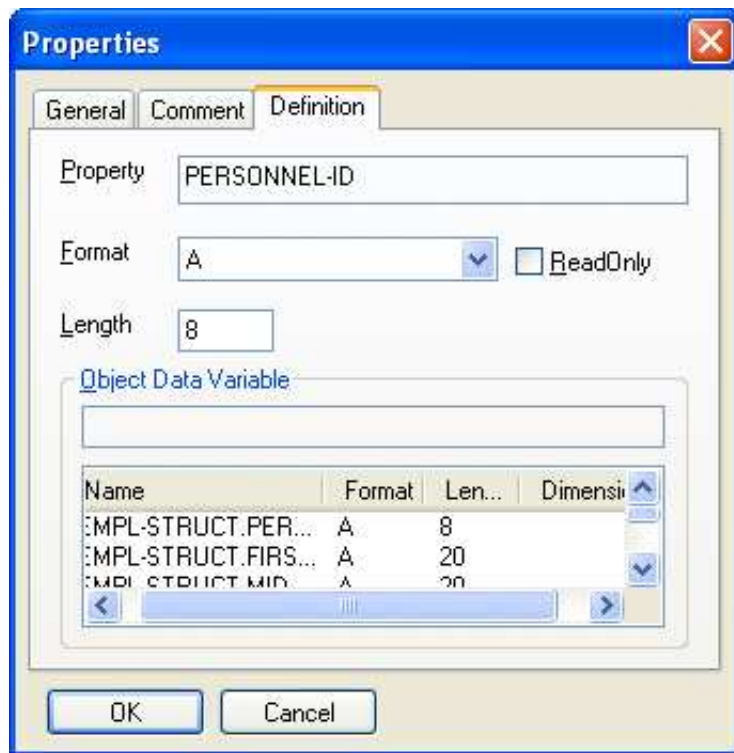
Properties

General | Comment | Definition

Property PERSONNEL-ID

Format A ReadOnly

Length 8

Object Data Variable

| Name | Format | Len... | Dimensi |
|---|---|---|---|
| :MPL-STRUCT.PER... | A | 8 | |
| :MPL-STRUCT.FIRS... | A | 20 | |
| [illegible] | A | 20 | |

OK Cancel